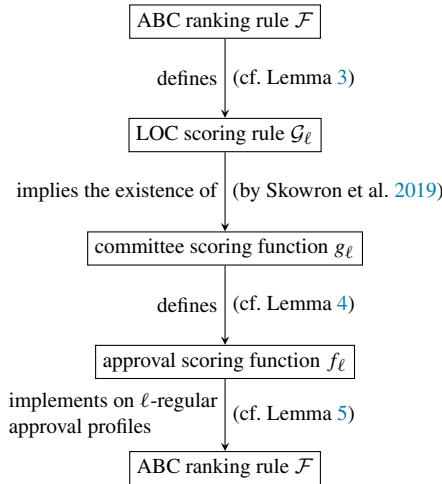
ABC ranking rule $\mathcal{F}$

defines (cf. Lemma 3)

LOC scoring rule $\mathcal{G}_\ell$

implies the existence of (by Skowron et al. 2019)

committee scoring function $g_\ell$

defines (cf. Lemma 4)

approval scoring function $f_\ell$

implements on $\ell$-regular approval profiles (cf. Lemma 5)

ABC ranking rule $\mathcal{F}$